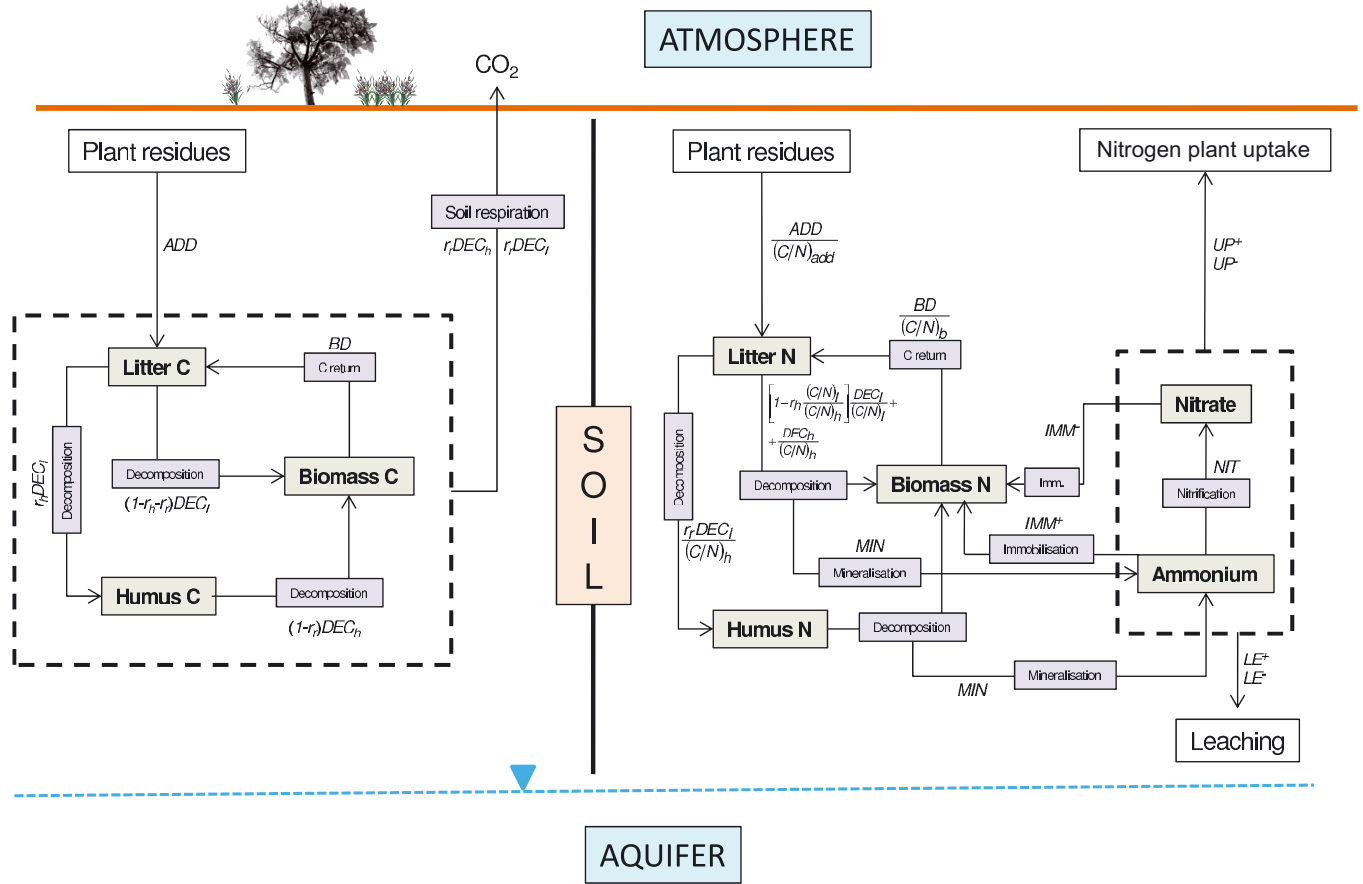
ATMOSPHERE

$CO_2$

Plant residues

ADD

Soil respiration

$r_rDEC_h$ $r_rDEC_l$

BD

Litter C

C return

$r_hDEC_l$

Decomposition

Decomposition

Biomass C

$(1-r_h-r_r)DEC_l$

Humus C

Decomposition

$(1-r_r)DEC_h$

S O I L

Plant residues

$\frac{ADD}{(C/N)_{add}}$

Nitrogen plant uptake

$UP^+$
$UP^-$

$\frac{BD}{(C/N)_b}$

Litter N

C return

$\left[1-r_h\frac{(C/N)_l}{(C/N)_h}\right]\frac{DEC_l}{(C/N)_l}+$
$+\frac{DEC_h}{(C/N)_h}$

Decomposition

Nitrate

$IMM^-$

Decomposition

Biomass N

Imm.

NIT

Nitrification

$\frac{r_rDEC_l}{(C/N)_h}$

$IMM^+$

MIN

Immobilisation

Mineralisation

Ammonium

Humus N

Decomposition

Mineralisation

MIN

$LE^+$
$LE^-$

Leaching

AQUIFER